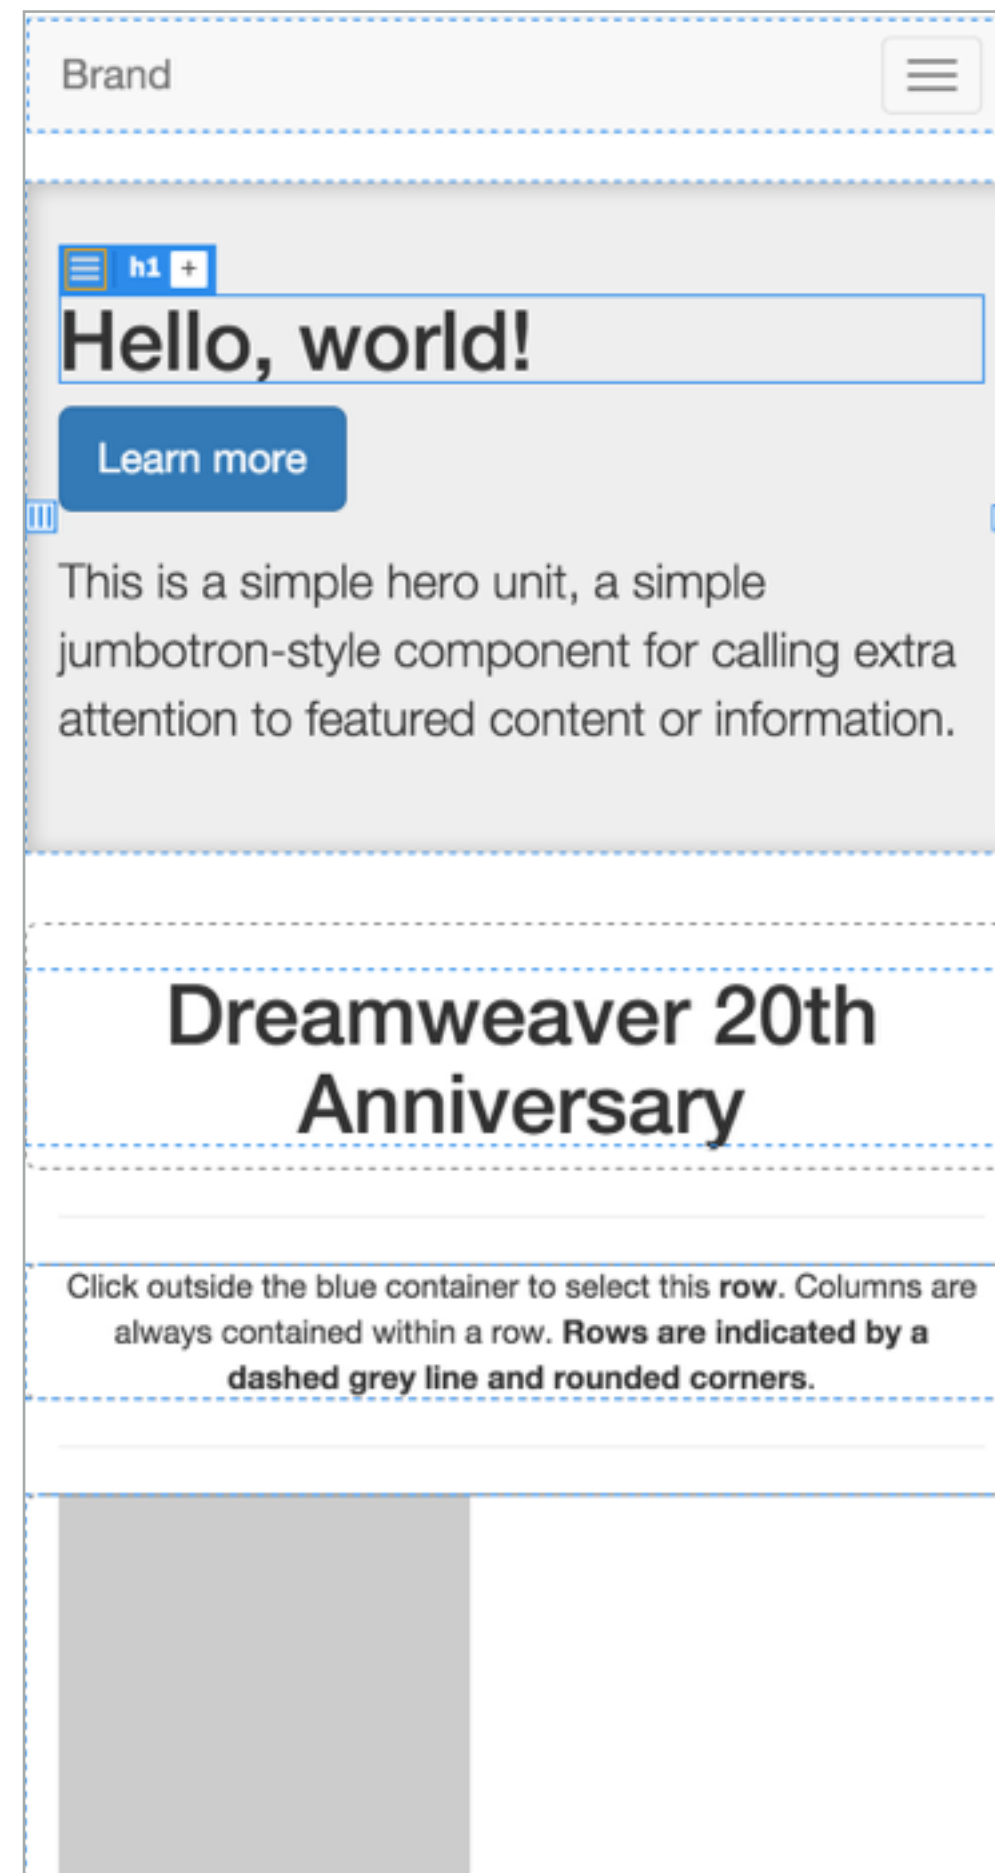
Brand

h1 +

Hello, world!

Learn more

This is a simple hero unit, a simple jumbotron-style component for calling extra attention to featured content or information.

Dreamweaver 20th Anniversary

Click outside the blue container to select this **row**. Columns are always contained within a row. **Rows are indicated by a dashed grey line and rounded corners.**